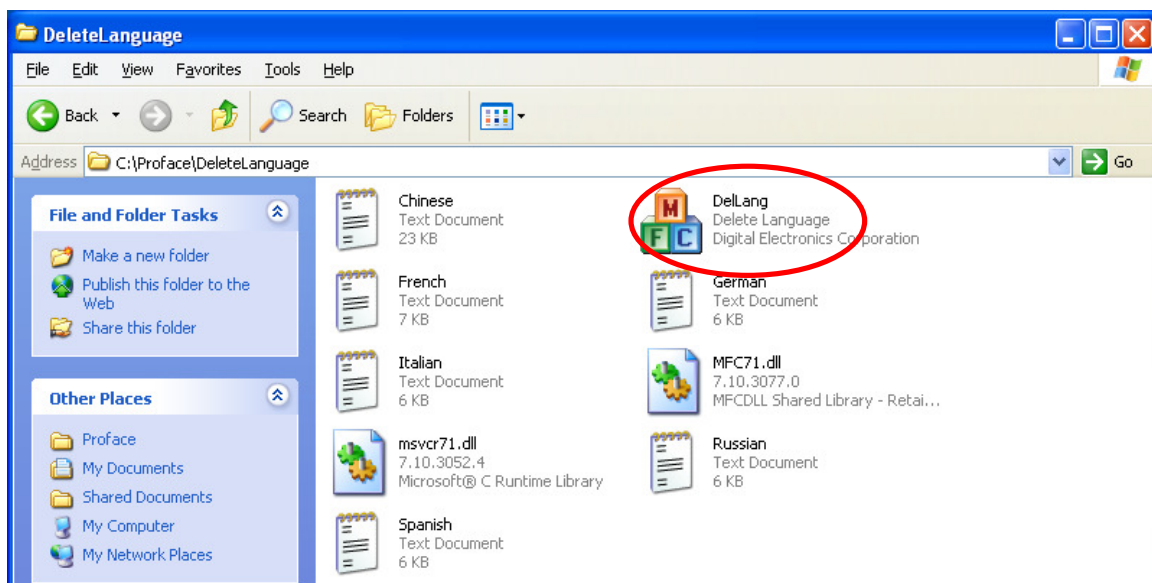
DeleteLanguage

File Edit View Favorites Tools Help

Back Search Folders

Address C:\Proface\DeleteLanguage Go

File and Folder Tasks

Make a new folder
Publish this folder to the Web
Share this folder

Other Places

Proface
My Documents
Shared Documents
My Computer
My Network Places

Chinese
Text Document
23 KB

DelLang
Delete Language
Digital Electronics Corporation

French
Text Document
7 KB

German
Text Document
6 KB

Italian
Text Document
6 KB

MFC71.dll
7.10.3077.0
MFCDLL Shared Library - Retai...

msvcr71.dll
7.10.3052.4
Microsoft® C Runtime Library

Russian
Text Document
6 KB

Spanish
Text Document
6 KB